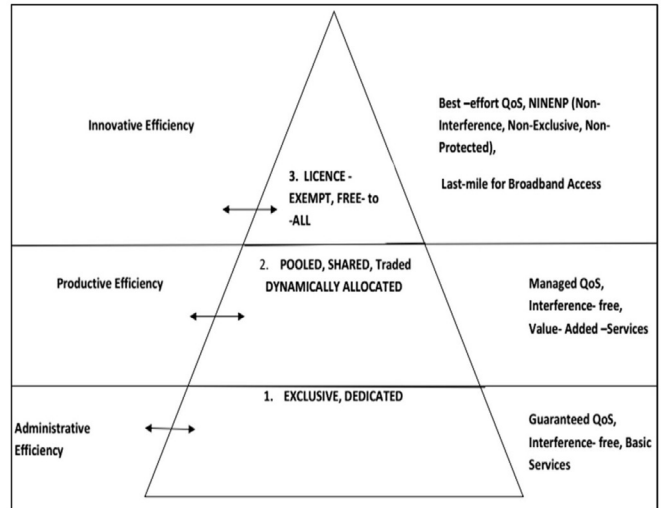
Innovative Efficiency

3. LICENCE - EXEMPT, FREE- to -ALL

Best –effort QoS, NINENP (Non-Interference, Non-Exclusive, Non-Protected),

Last-mile for Broadband Access

Productive Efficiency

2. POOLED, SHARED, Traded DYNAMICALLY ALLOCATED

Managed QoS, Interference- free, Value- Added –Services

Administrative Efficiency

1. EXCLUSIVE, DEDICATED

Guaranteed QoS, Interference- free, Basic Services